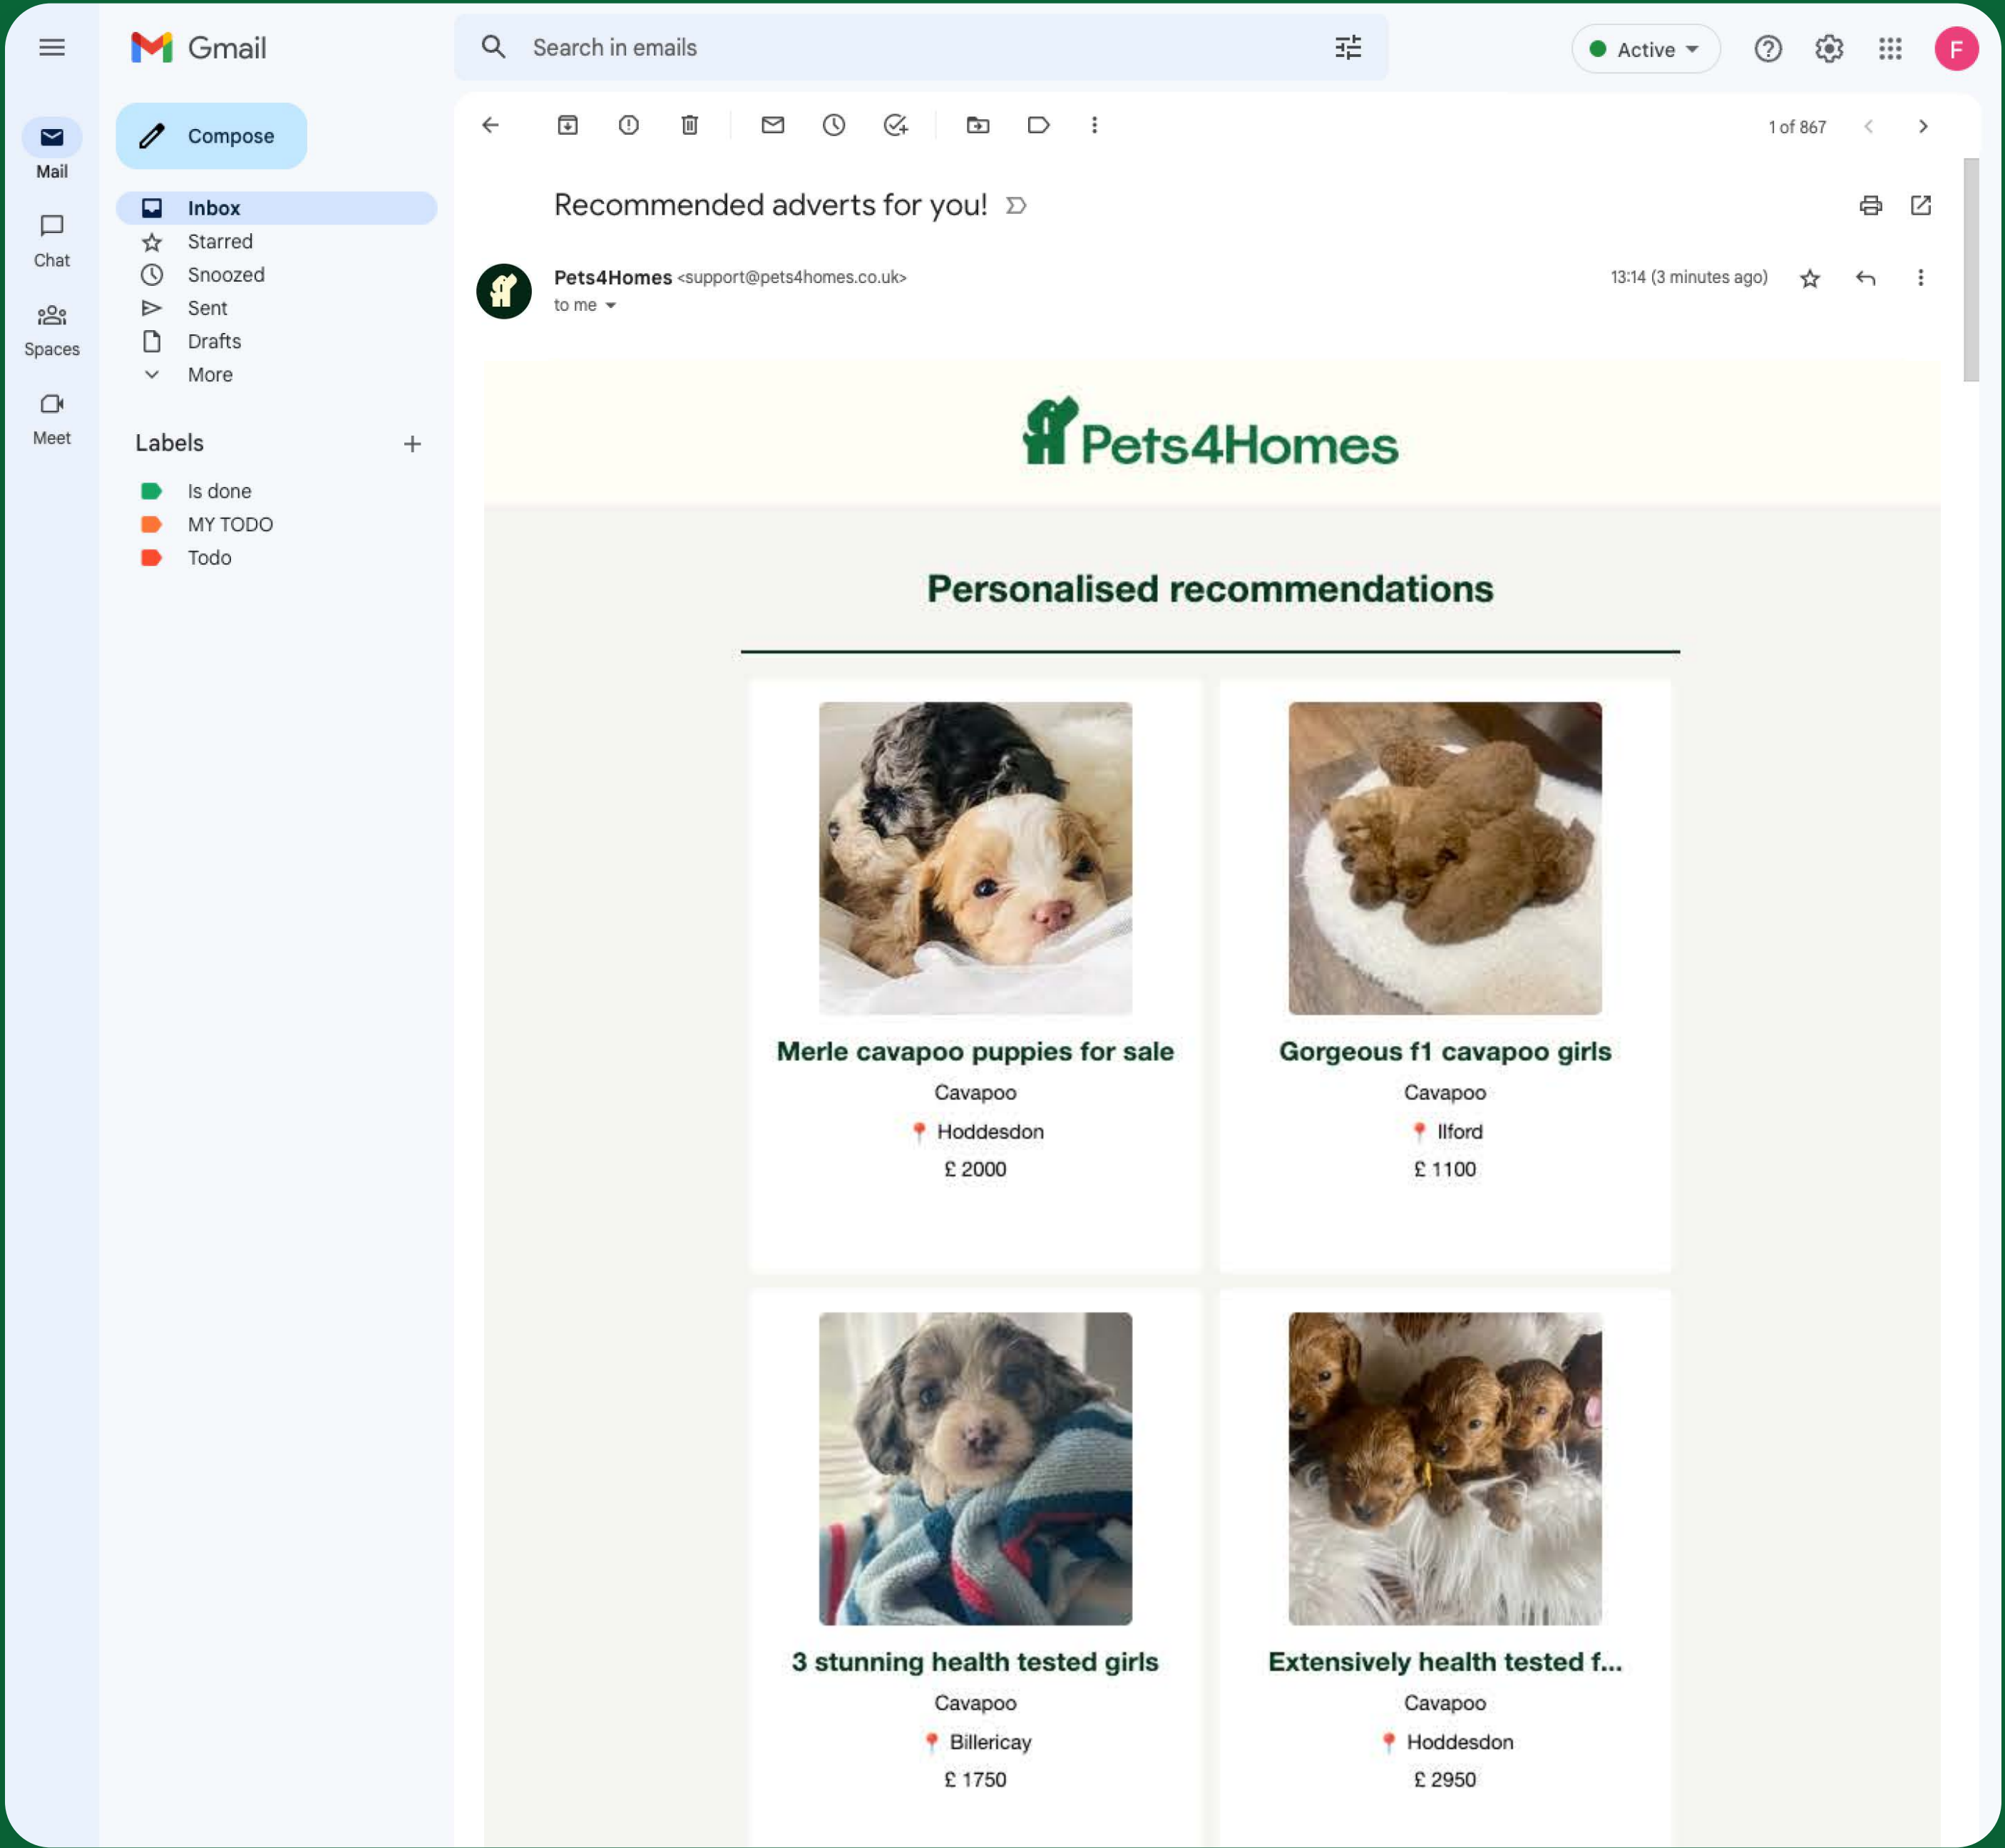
Gmail

Search in emails

Active

F

Mail

Chat

Spaces

Meet

Compose

Inbox
Starred
Snoozed
Sent
Drafts
More

Labels

Is done
MY TODO
Todo

1 of 867

Recommended adverts for you!

Pets4Homes <support@pets4homes.co.uk>
to me

13:14 (3 minutes ago)

Pets4Homes

Personalised recommendations

Merle cavapoo puppies for sale
Cavapoo
Hoddesdon
£ 2000

Gorgeous f1 cavapoo girls
Cavapoo
Ilford
£ 1100

3 stunning health tested girls
Cavapoo
Billericay
£ 1750

Extensively health tested f...
Cavapoo
Hoddesdon
£ 2950